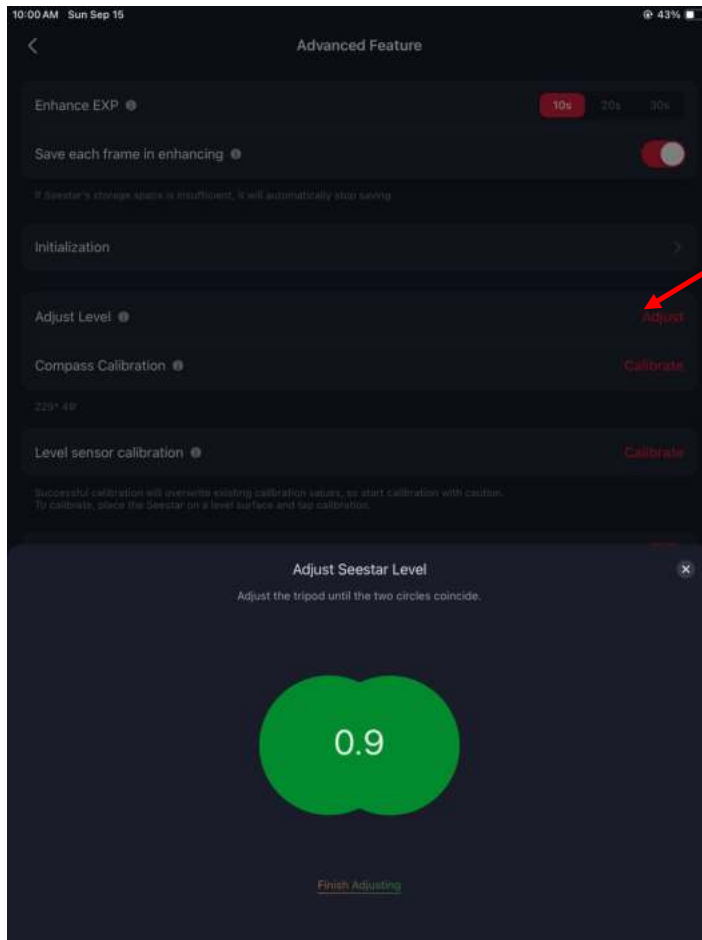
10:00 AM Sun Sep 15

43%

Advanced Feature

Enhance EXP

10s 20s 30s

Save each frame in enhancing

If Seestar's storage space is insufficient, it will automatically stop saving

Initialization

Adjust Level

Adjust

Compass Calibration

Calibrate

229° 48'

Level sensor calibration

Calibrate

Successful calibration will overwrite existing calibration values, so start calibration with caution. To calibrate, place the Seestar on a level surface and tap calibration.

Adjust Seestar Level

Adjust the tripod until the two circles coincide.

0.9

Finish Adjusting